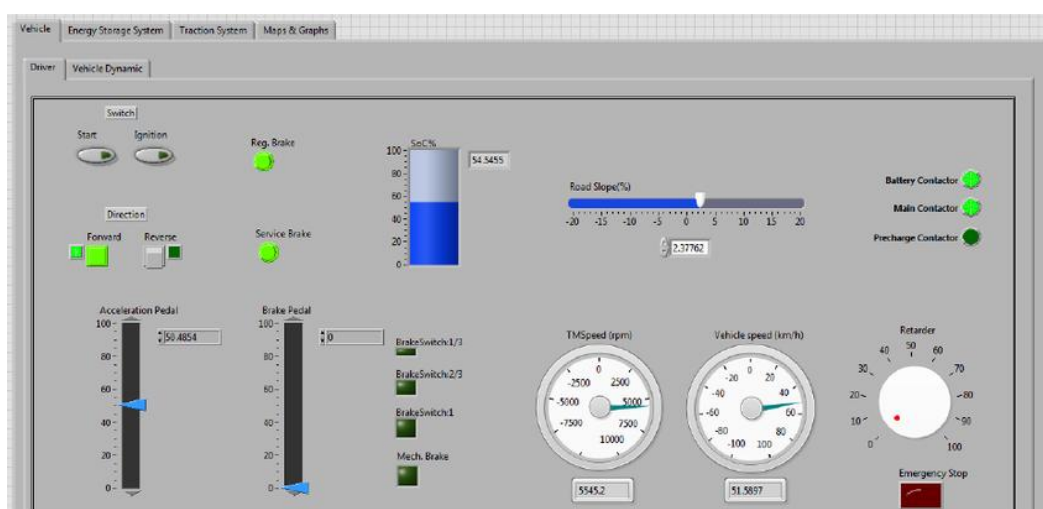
Vehicle | Energy Storage System | Traction System | Maps & Graphs

Driver | Vehicle Dynamic

Switch

Start Ignition

Reg. Brake

SoC%
100
80
60
40
20
0
54.5455

Road Slope(%)
-20 -15 -10 -5 0 5 10 15 20
2,37762

Battery Contactor
Main Contactor
Precharge Contactor

Direction

Forward Reverse

Service Brake

Acceleration Pedal
100
80
60
40
20
0
50.4854

Brake Pedal
100
80
60
40
20
0
0

BrakeSwitch:1/3
BrakeSwitch:2/3
BrakeSwitch:1
Mech. Brake

TMSpeed (rpm)
0
-2500 2500
-5000 5000
-7500 7500
10000
5545.2

Vehicle speed (km/h)
0
-20 20
-40 40
-60 60
-80 80
-100 100
51.5897

Retarder
40 50 60
30 70
20 80
10 90
0 100

Emergency Stop